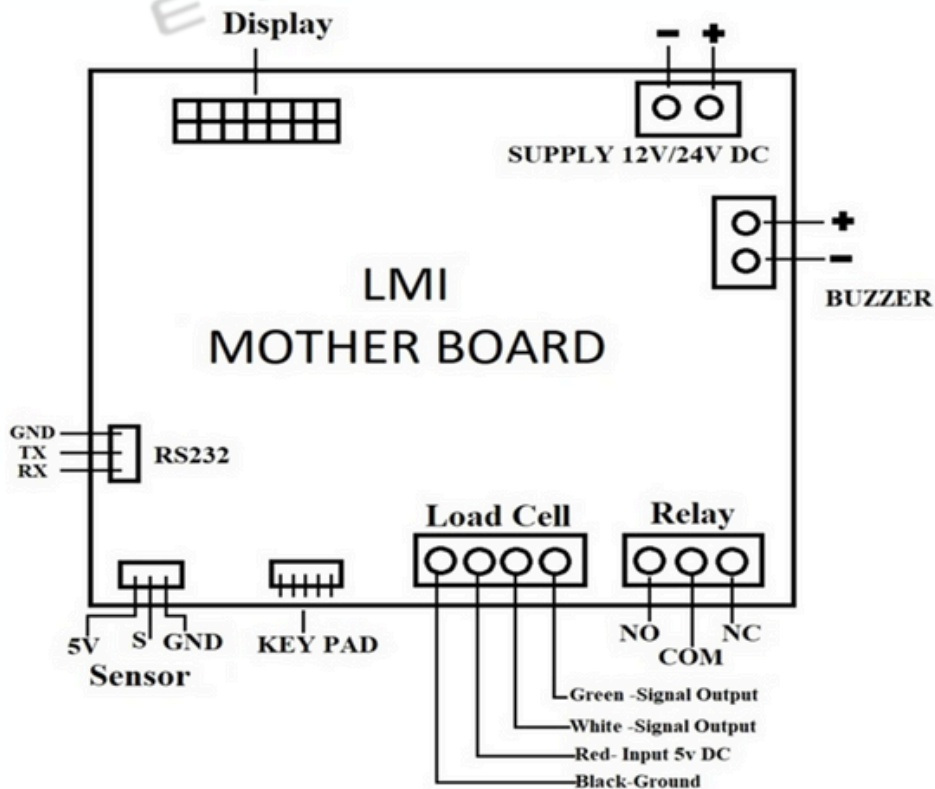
Display

− +

SUPPLY 12V/24V DC

+
−
BUZZER

LMI
MOTHER BOARD

GND
TX
RX
RS232

Load Cell

Relay

5V S GND
Sensor

KEY PAD

NO
COM
NC

Green -Signal Output
White -Signal Output
Red- Input 5v DC
Black-Ground